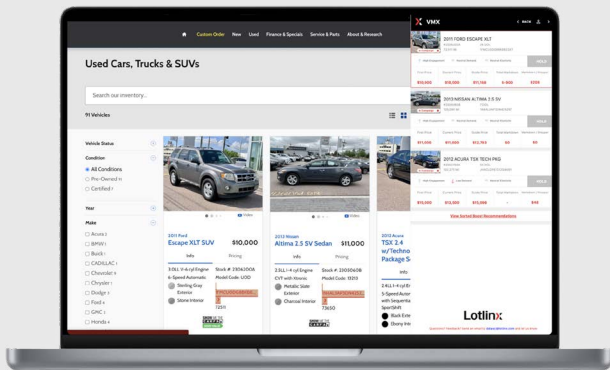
Custom Order New Used Finance & Specials Service & Parts About & Research

Used Cars, Trucks & SUVs

Search our inventory...

91 Vehicles

Vehicle Status

Condition

All Conditions

Pre-Owned

Certified

Year

Make

Acura

BMW

Buick

CADILLAC

Chevrolet

Chrysler

Dodge

Ford

GMC

Honda

2011 Ford
Escape XLT SUV $10,000

Info Pricing

3.0L V-6 cyl Engine
6-Speed Automatic
Sterling Grey Exterior
Stone Interior

Stock #: 23061OOA
Model Code: U0D

2012 Nissan
Altima 2.5 SV Sedan $11,000

Info Pricing

2.5L I-4 cyl Engine
CVT with Xtronic
Metallic Slate Exterior
Charcoal Interior

Stock #: 23060608
Model Code: 13213

2012 Acura
TSX 2.4 w/Technology Package S

Info

2.4L I-4 cyl Engine
with Sequential SportShift
Black Exterior
Ebony Interior

VMX

2011 FORD ESCAPE XLT

$10,000

2012 NISSAN ALTIMA 2.5 SV

$11,000

2012 ACURA TSX TECH PKG

$15,000

View Sorted Boost Recommendations

Lotlinx